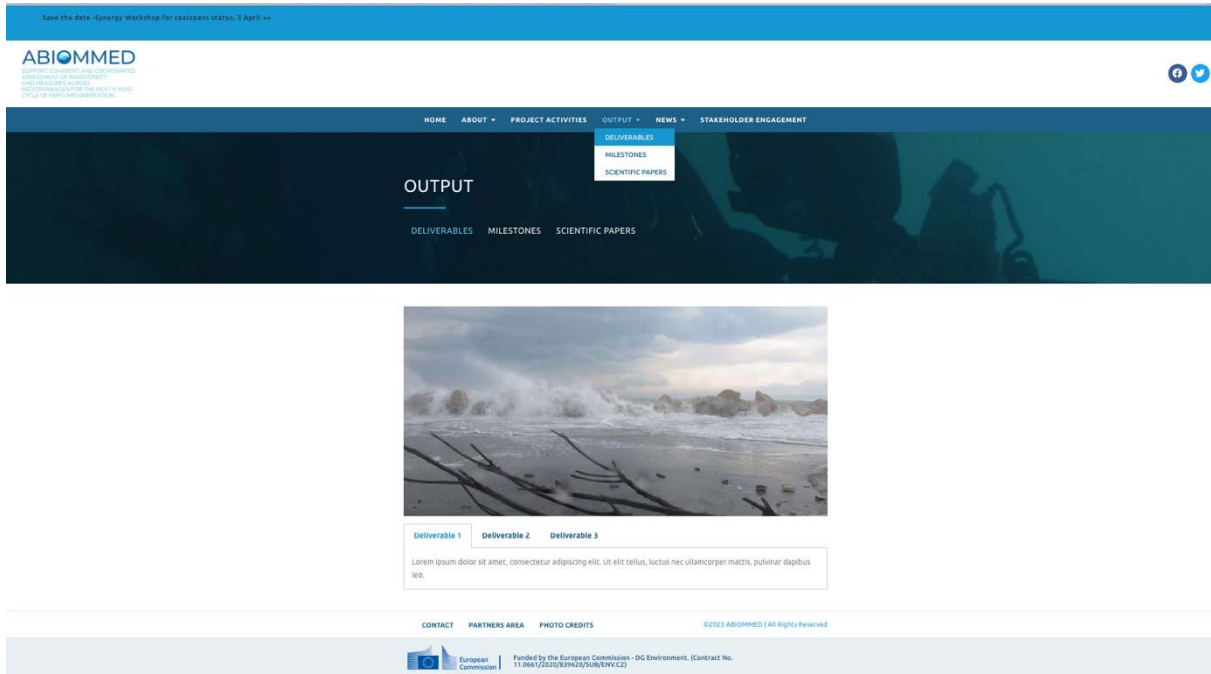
Save the date -Synergy Workshop for cetaceans status, 3 April >>

ABIOMMED
SUPPORT COHERENT AND COORDINATED ASSESSMENT OF BIODIVERSITY AND MEASURES ACROSS MEDITERRANEAN FOR THE NEXT 6-YEAR CYCLE OF MSFD IMPLEMENTATION

HOME ABOUT ▾ PROJECT ACTIVITIES OUTPUT ▾ NEWS ▾ STAKEHOLDER ENGAGEMENT

DELIVERABLES
MILESTONES
SCIENTIFIC PAPERS

OUTPUT

DELIVERABLES MILESTONES SCIENTIFIC PAPERS

Deliverable 1 Deliverable 2 Deliverable 3

Lorem ipsum dolor sit amet, consectetur adipiscing elit. Ut elit tellus, luctus nec ullamcorper mattis, pulvinar dapibus leo.

CONTACT PARTNERS AREA PHOTO CREDITS

©2023 ABIOMMED | All Rights Reserved

European Commission

Funded by the European Commission - DG Environment. (Contract No. 11.0661/2020/839620/SUB/ENV.C2)